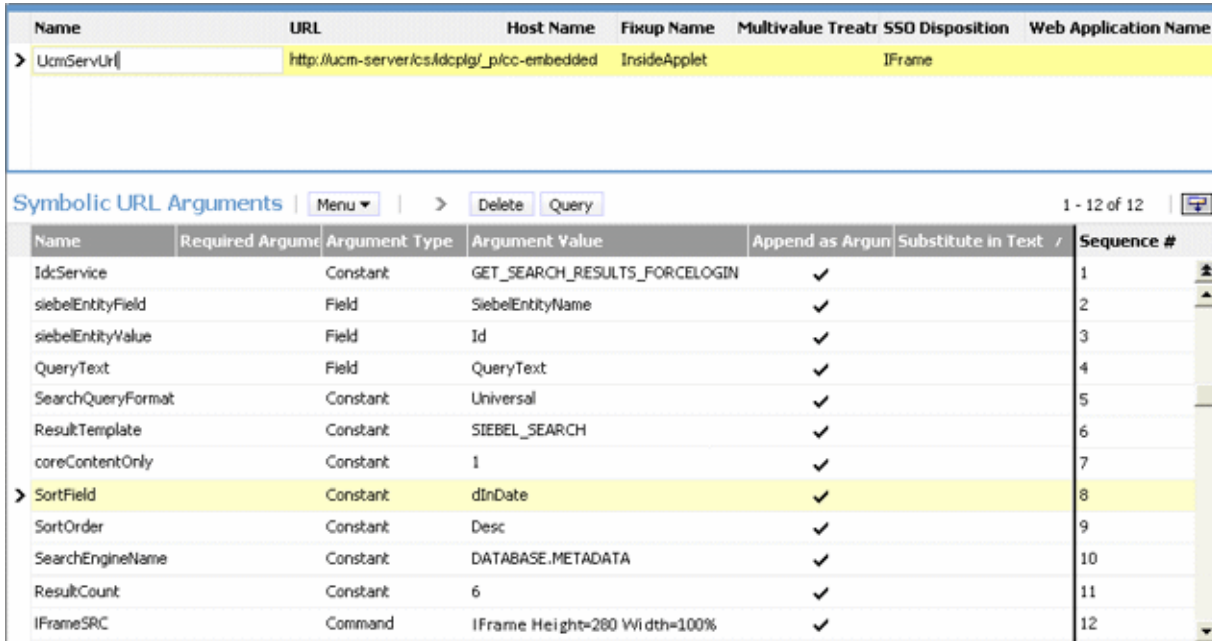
| Name | URL | Host Name | Fixup Name | Multivalue Treatr | SSO Disposition | Web Application Name |
|---|---|---|---|---|---|---|
| UcmServUrl | http://ucm-server/cs/idcplg/_p/cc-embedded | | InsideApplet | | IFrame | |

Symbolic URL Arguments | Menu ▾ | > Delete Query 1 - 12 of 12

| Name | Required Argume | Argument Type | Argument Value | Append as Argun | Substitute in Text | Sequence # |
|---|---|---|---|---|---|---|
| IdcService | | Constant | GET_SEARCH_RESULTS_FORCELOGIN | ✓ | | 1 |
| siebelEntityField | | Field | SiebelEntityName | ✓ | | 2 |
| siebelEntityValue | | Field | Id | ✓ | | 3 |
| QueryText | | Field | QueryText | ✓ | | 4 |
| SearchQueryFormat | | Constant | Universal | ✓ | | 5 |
| ResultTemplate | | Constant | SIEBEL_SEARCH | ✓ | | 6 |
| coreContentOnly | | Constant | 1 | ✓ | | 7 |
| SortField | | Constant | dInDate | ✓ | | 8 |
| SortOrder | | Constant | Desc | ✓ | | 9 |
| SearchEngineName | | Constant | DATABASE.METADATA | ✓ | | 10 |
| ResultCount | | Constant | 6 | ✓ | | 11 |
| IFrameSRC | | Command | IFrame Height=280 Width=100% | ✓ | | 12 |